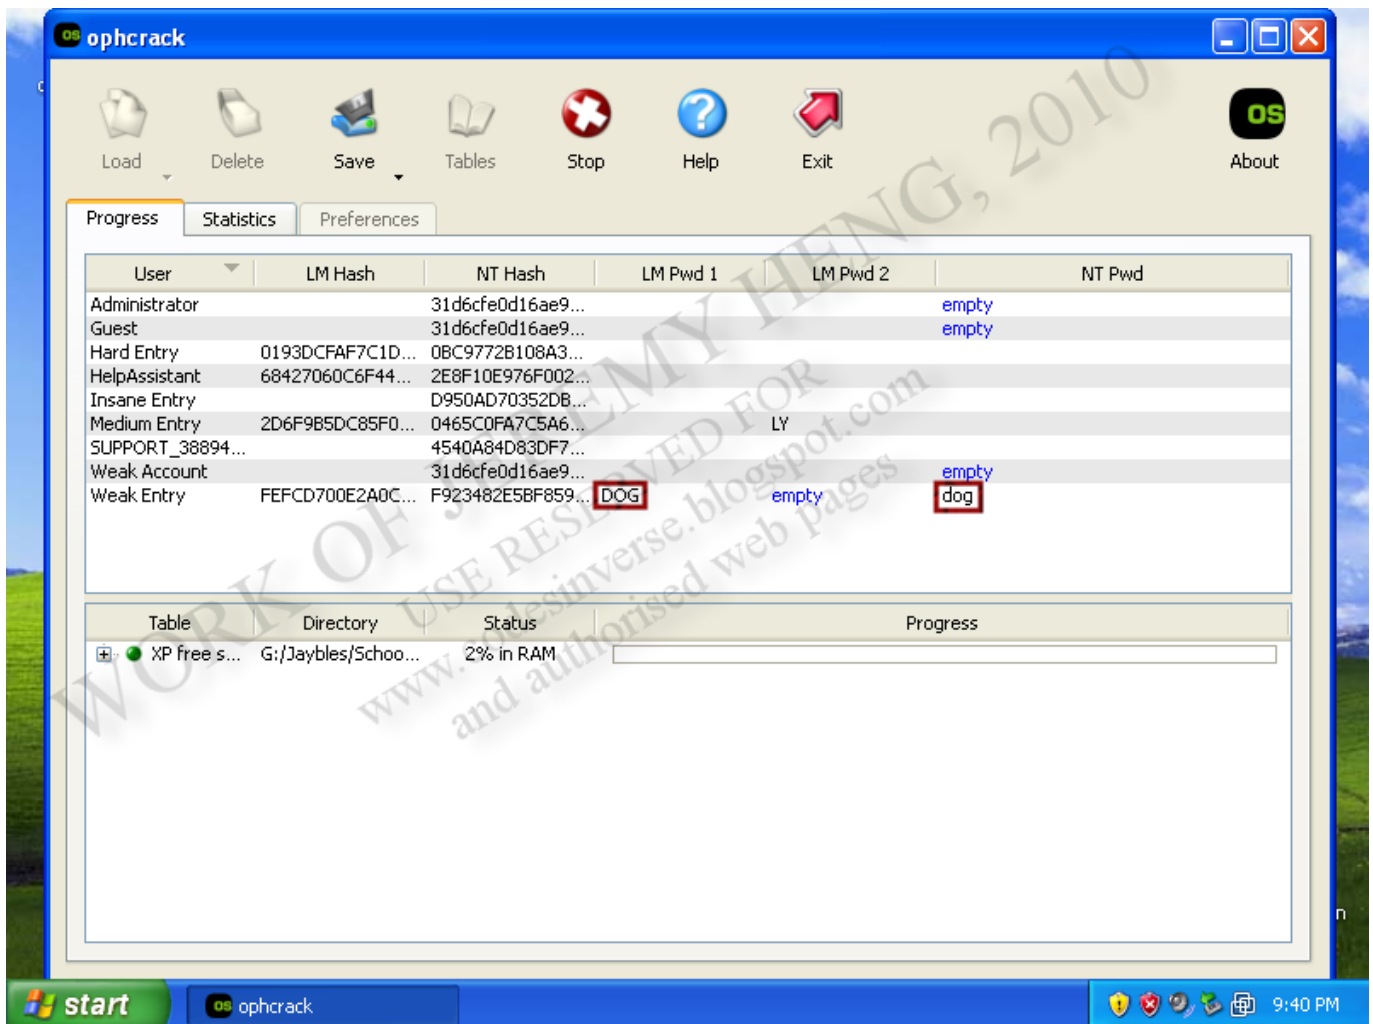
ophcrack

Load Delete Save Tables Stop Help Exit About

Progress Statistics Preferences

| User | LM Hash | NT Hash | LM Pwd 1 | LM Pwd 2 | NT Pwd |
|---|---|---|---|---|---|
| Administrator | | 31d6cfe0d16ae9... | | | empty |
| Guest | | 31d6cfe0d16ae9... | | | empty |
| Hard Entry | 0193DCFAF7C1D... | 0BC9772B108A3... | | | |
| HelpAssistant | 68427060C6F44... | 2E8F10E976F002... | | | |
| Insane Entry | | D950AD70352DB... | | | |
| Medium Entry | 2D6F9B5DC85F0... | 0465C0FA7C5A6... | | LY | |
| SUPPORT_38894... | | 4540A84D83DF7... | | | |
| Weak Account | | 31d6cfe0d16ae9... | | | empty |
| Weak Entry | FEFCD700E2A0C... | F923482E5BF859... | DOG | empty | dog |

| Table | Directory | Status | Progress |
|---|---|---|---|
| XP free s... | G:/Jaybles/Schoo... | 2% in RAM | |

WORK OF JEREMY HENG, 2010
USE RESERVED FOR www.codesinverse.blogspot.com and authorised web pages

start ophcrack 9:40 PM